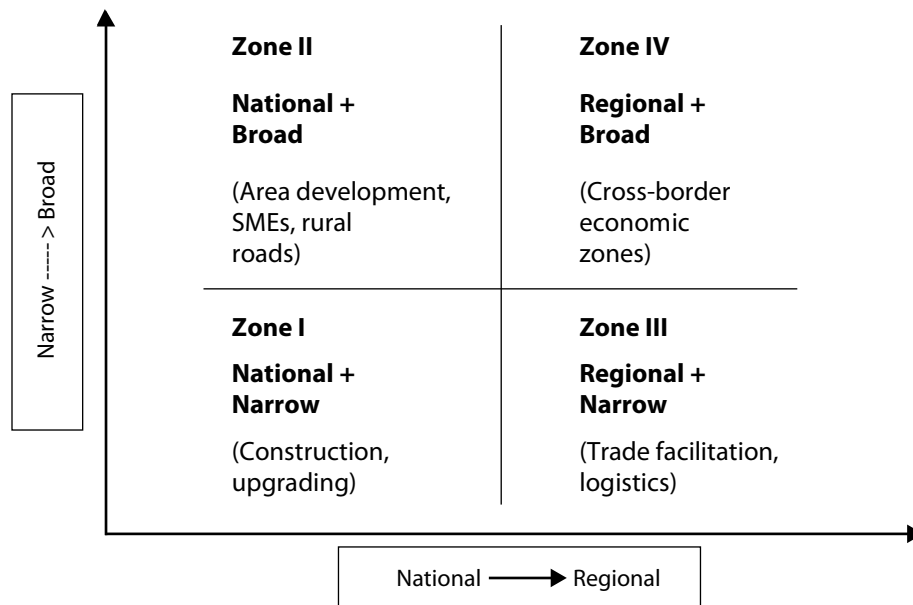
Narrow -----> Broad

Zone II

National + Broad

(Area development, SMEs, rural roads)

Zone IV

Regional + Broad

(Cross-border economic zones)

Zone I

National + Narrow

(Construction, upgrading)

Zone III

Regional + Narrow

(Trade facilitation, logistics)

National → Regional